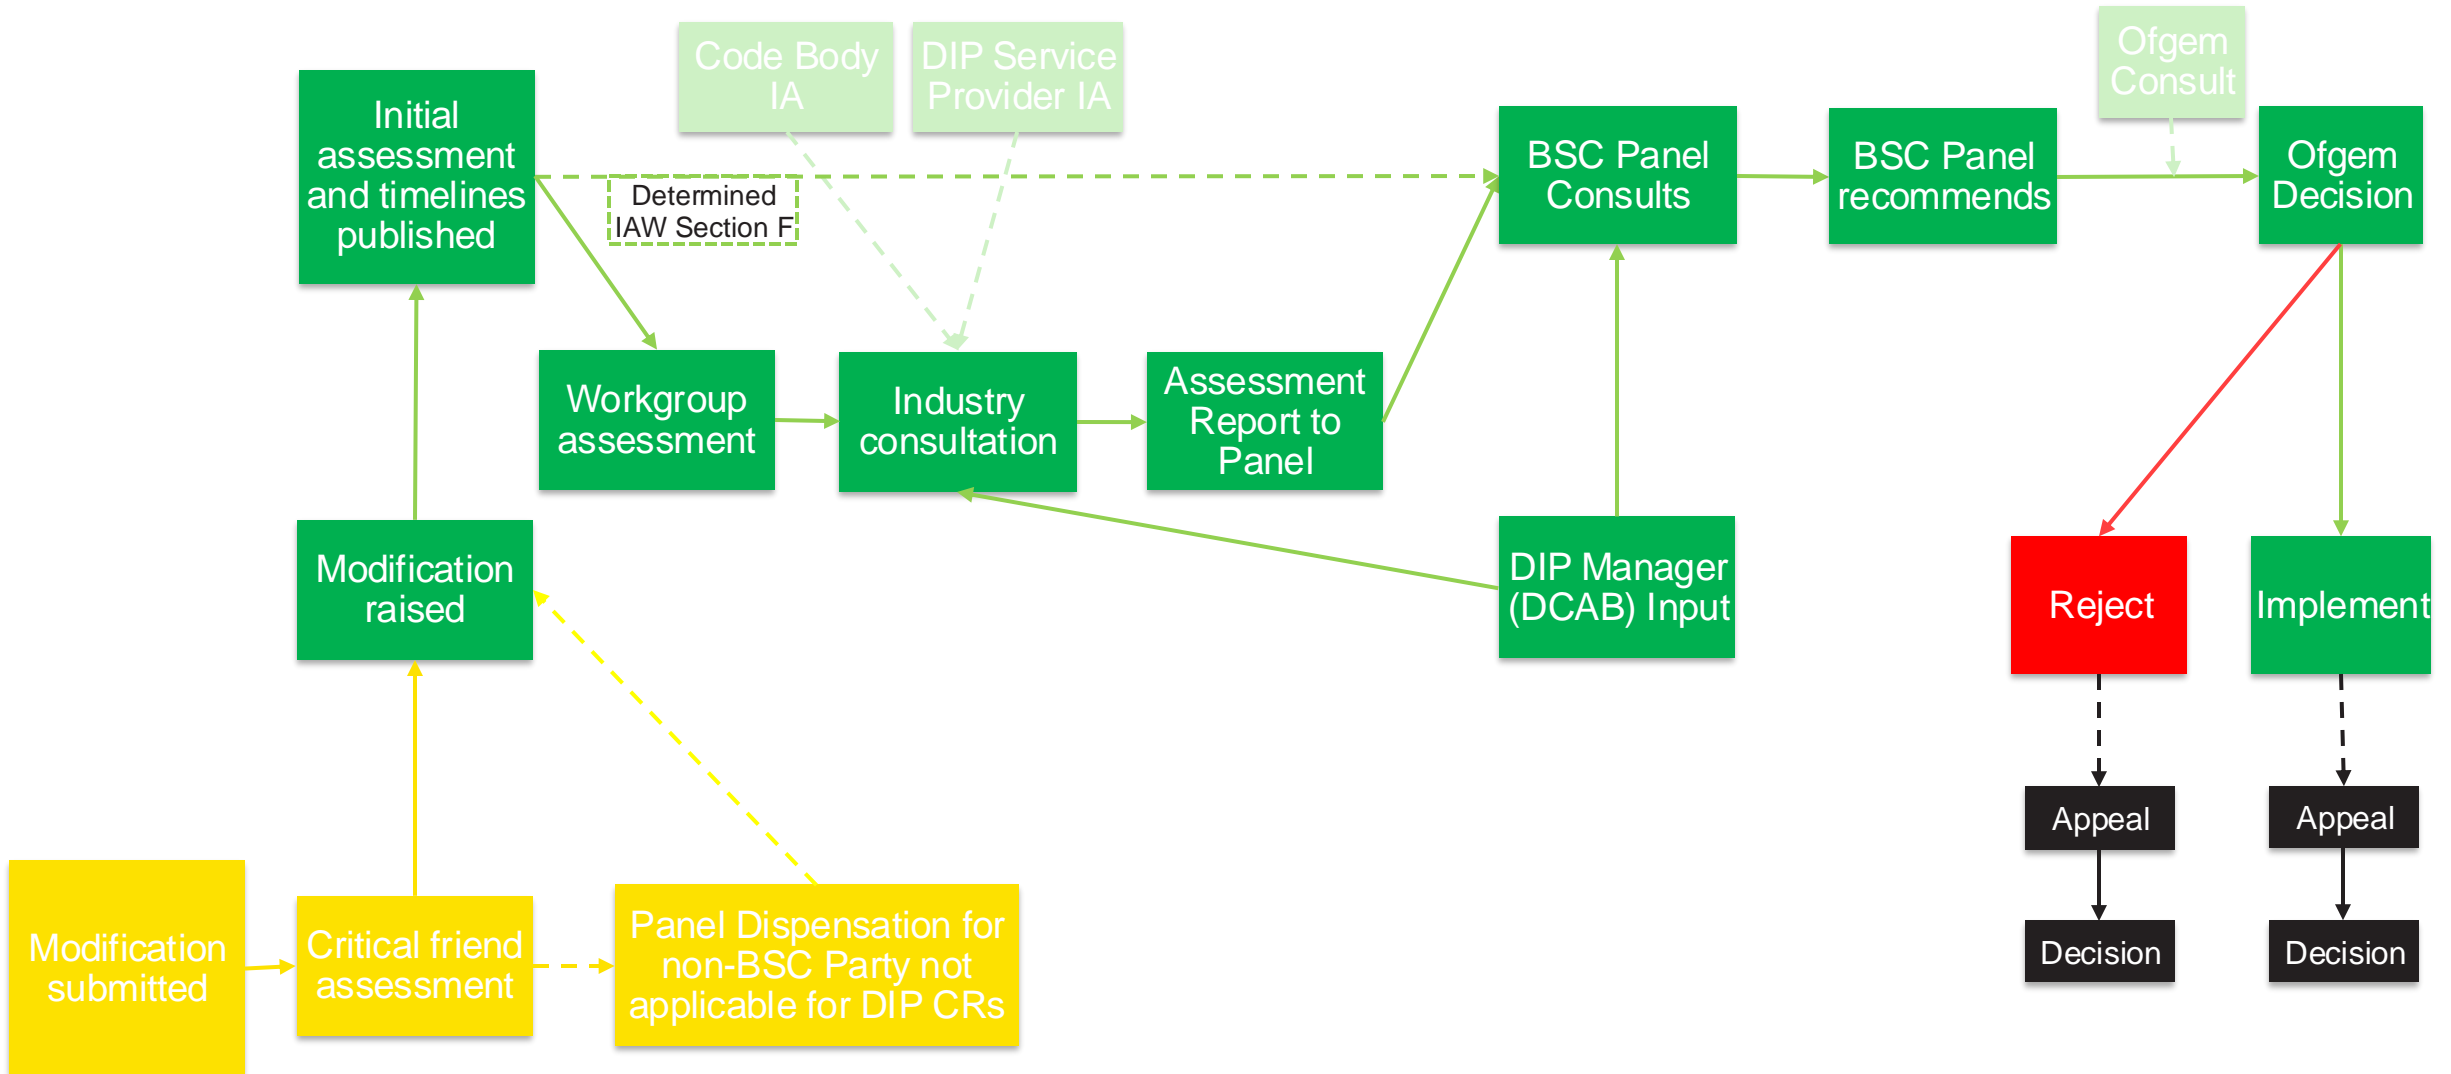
Code Body IA

DIP Service Provider IA

Ofgem Consult

Initial assessment and timelines published

Determined IAW Section F

BSC Panel Consults

BSC Panel recommends

Ofgem Decision

Workgroup assessment

Industry consultation

Assessment Report to Panel

Modification raised

DIP Manager (DCAB) Input

Reject

Implement

Appeal

Appeal

Decision

Decision

Modification submitted

Critical friend assessment

Panel Dispensation for non-BSC Party not applicable for DIP CRs